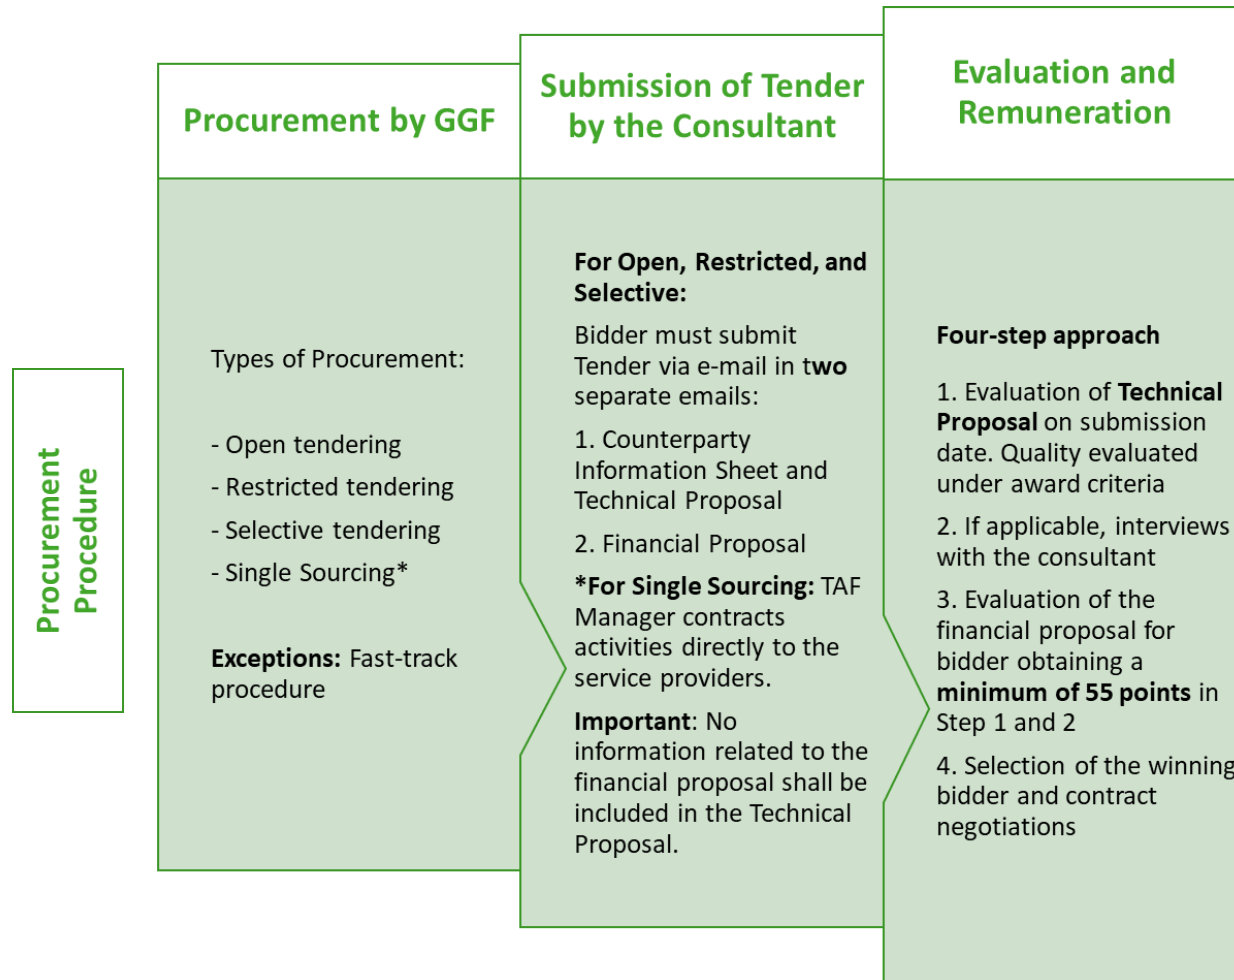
Procurement Procedure

Procurement by GGF

Types of Procurement:

- Open tendering
- Restricted tendering
- Selective tendering
- Single Sourcing*

Exceptions: Fast-track procedure

Submission of Tender by the Consultant

For Open, Restricted, and Selective:

Bidder must submit Tender via e-mail in two separate emails:

1. Counterparty Information Sheet and Technical Proposal

2. Financial Proposal

*For Single Sourcing: TAF Manager contracts activities directly to the service providers.

Important: No information related to the financial proposal shall be included in the Technical Proposal.

Evaluation and Remuneration

Four-step approach

1. Evaluation of Technical Proposal on submission date. Quality evaluated under award criteria

2. If applicable, interviews with the consultant

3. Evaluation of the financial proposal for bidder obtaining a minimum of 55 points in Step 1 and 2

4. Selection of the winning bidder and contract negotiations